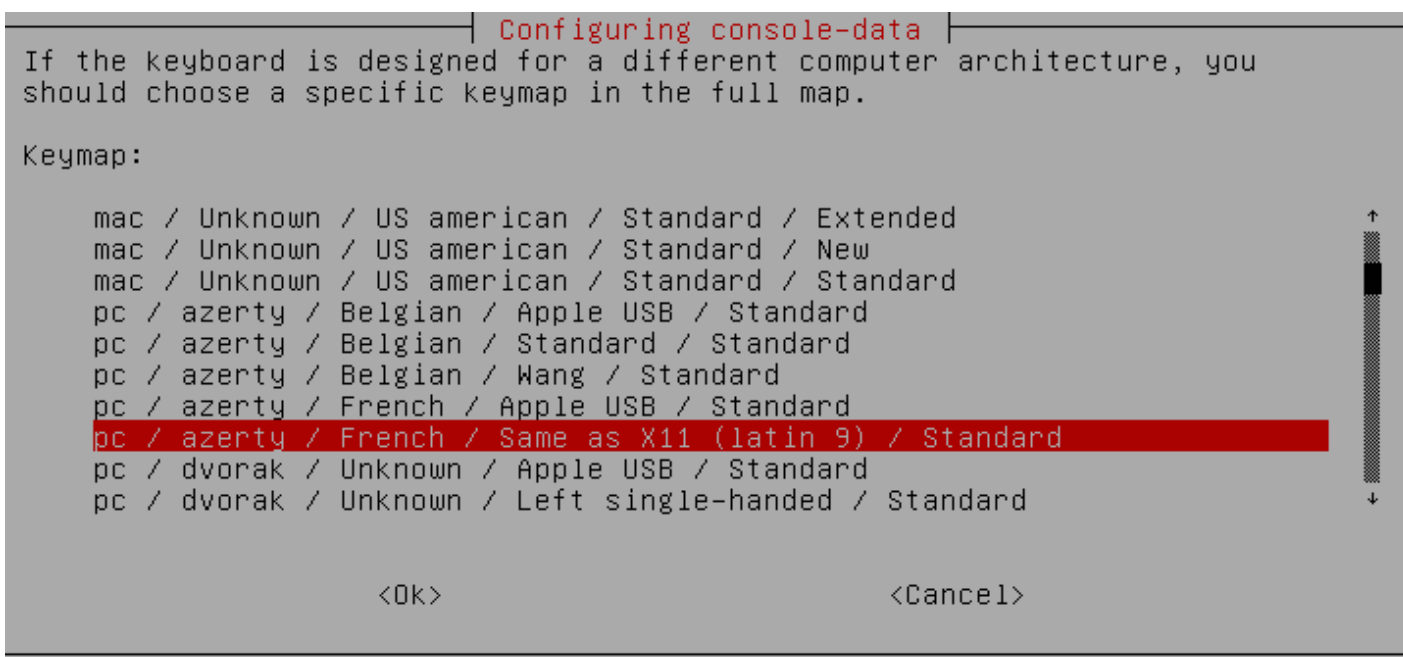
Configuring console-data

If the keyboard is designed for a different computer architecture, you should choose a specific keymap in the full map.

Keymap:

mac / Unknown / US american / Standard / Extended
mac / Unknown / US american / Standard / New
mac / Unknown / US american / Standard / Standard
pc / azerty / Belgian / Apple USB / Standard
pc / azerty / Belgian / Standard / Standard
pc / azerty / Belgian / Wang / Standard
pc / azerty / French / Apple USB / Standard
pc / azerty / French / Same as X11 (latin 9) / Standard
pc / dvorak / Unknown / Apple USB / Standard
pc / dvorak / Unknown / Left single-handed / Standard

<Ok>

<Cancel>